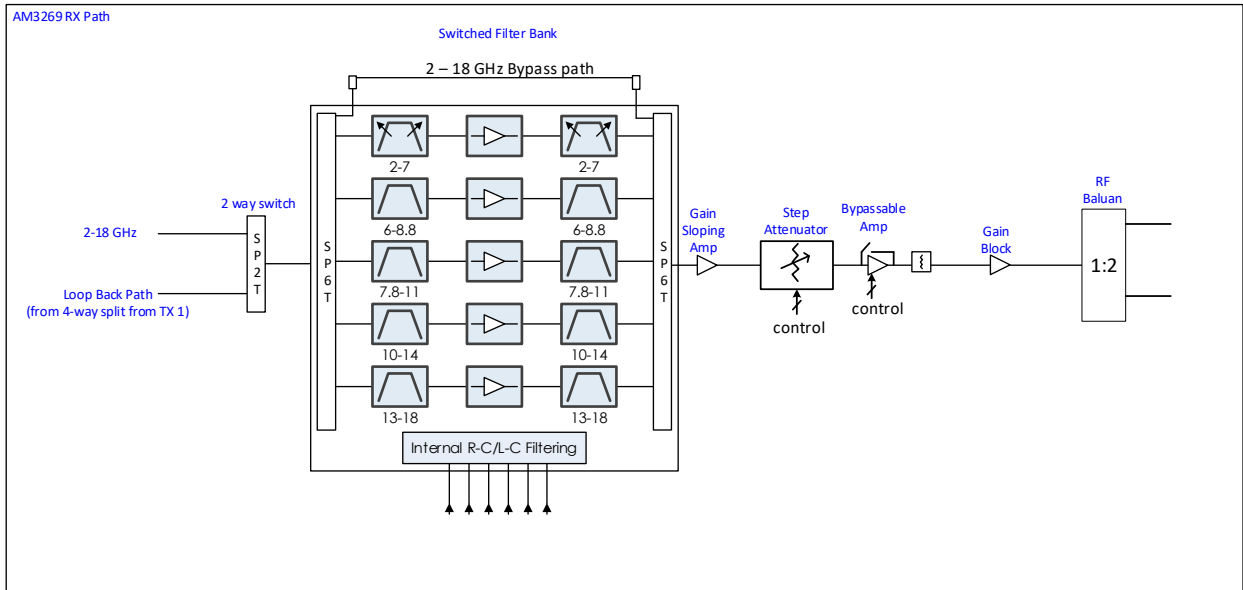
AM3269 RX Path

Switched Filter Bank

2 – 18 GHz Bypass path

2 way switch

2-18 GHz

Loop Back Path
(from 4-way split from TX 1)

S P 2 T

S P 6 T

2-7

6-8.8

7.8-11

10-14

13-18

2-7

6-8.8

7.8-11

10-14

13-18

Internal R-C/L-C Filtering

S P 6 T

Gain Sloping Amp

Step Attenuator

control

Bypassable Amp

control

Gain Block

RF Baluan

1:2